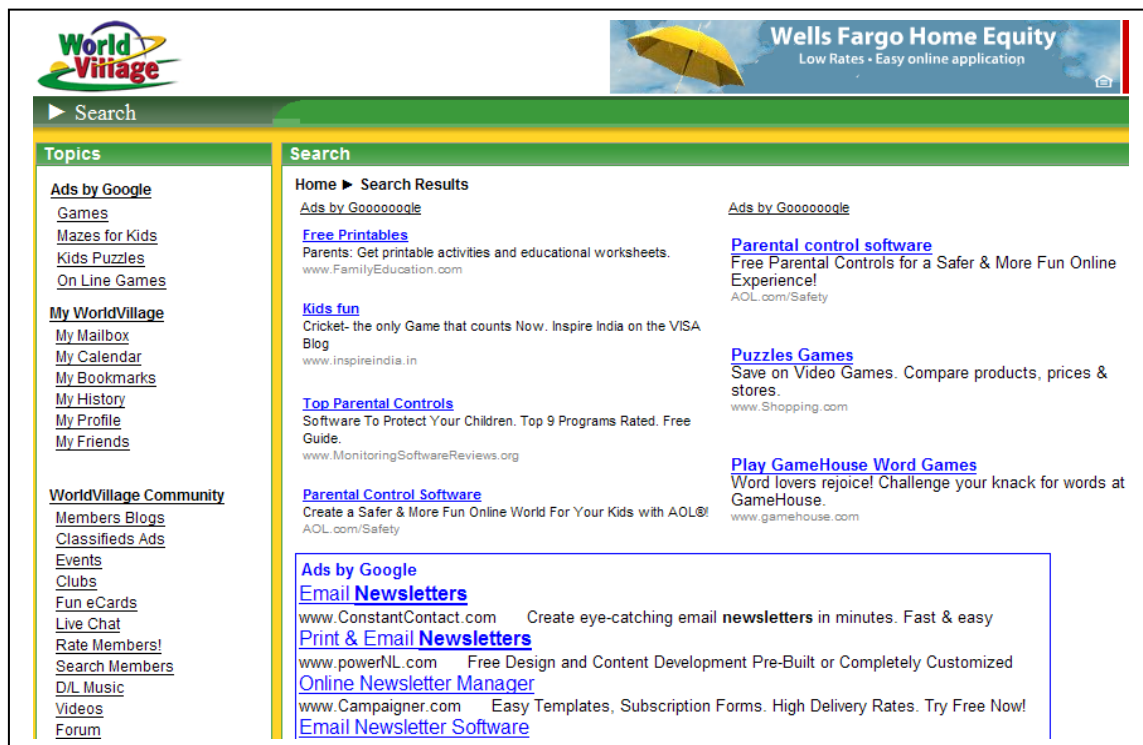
World Village

Wells Fargo Home Equity
Low Rates • Easy online application

► Search

Topics

Ads by Google
Games
Mazes for Kids
Kids Puzzles
On Line Games

My WorldVillage
My Mailbox
My Calendar
My Bookmarks
My History
My Profile
My Friends

WorldVillage Community
Members Blogs
Classifieds Ads
Events
Clubs
Fun eCards
Live Chat
Rate Members!
Search Members
D/L Music
Videos
Forum

Search

Home ► Search Results

Ads by Goooooogle

Free Printables
Parents: Get printable activities and educational worksheets.
www.FamilyEducation.com

Kids fun
Cricket- the only Game that counts Now. Inspire India on the VISA Blog
www.inspireindia.in

Top Parental Controls
Software To Protect Your Children. Top 9 Programs Rated. Free Guide.
www.MonitoringSoftwareReviews.org

Parental Control Software
Create a Safer & More Fun Online World For Your Kids with AOL®!
AOL.com/Safety

Ads by Goooooogle

Parental control software
Free Parental Controls for a Safer & More Fun Online Experience!
AOL.com/Safety

Puzzles Games
Save on Video Games. Compare products, prices & stores.
www.Shopping.com

Play GameHouse Word Games
Word lovers rejoice! Challenge your knack for words at GameHouse.
www.gamehouse.com

Ads by Google
Email Newsletters
www.ConstantContact.com Create eye-catching email newsletters in minutes. Fast & easy
Print & Email Newsletters
www.powerNL.com Free Design and Content Development Pre-Built or Completely Customized
Online Newsletter Manager
www.Campaigner.com Easy Templates, Subscription Forms. High Delivery Rates. Try Free Now!
Email Newsletter Software